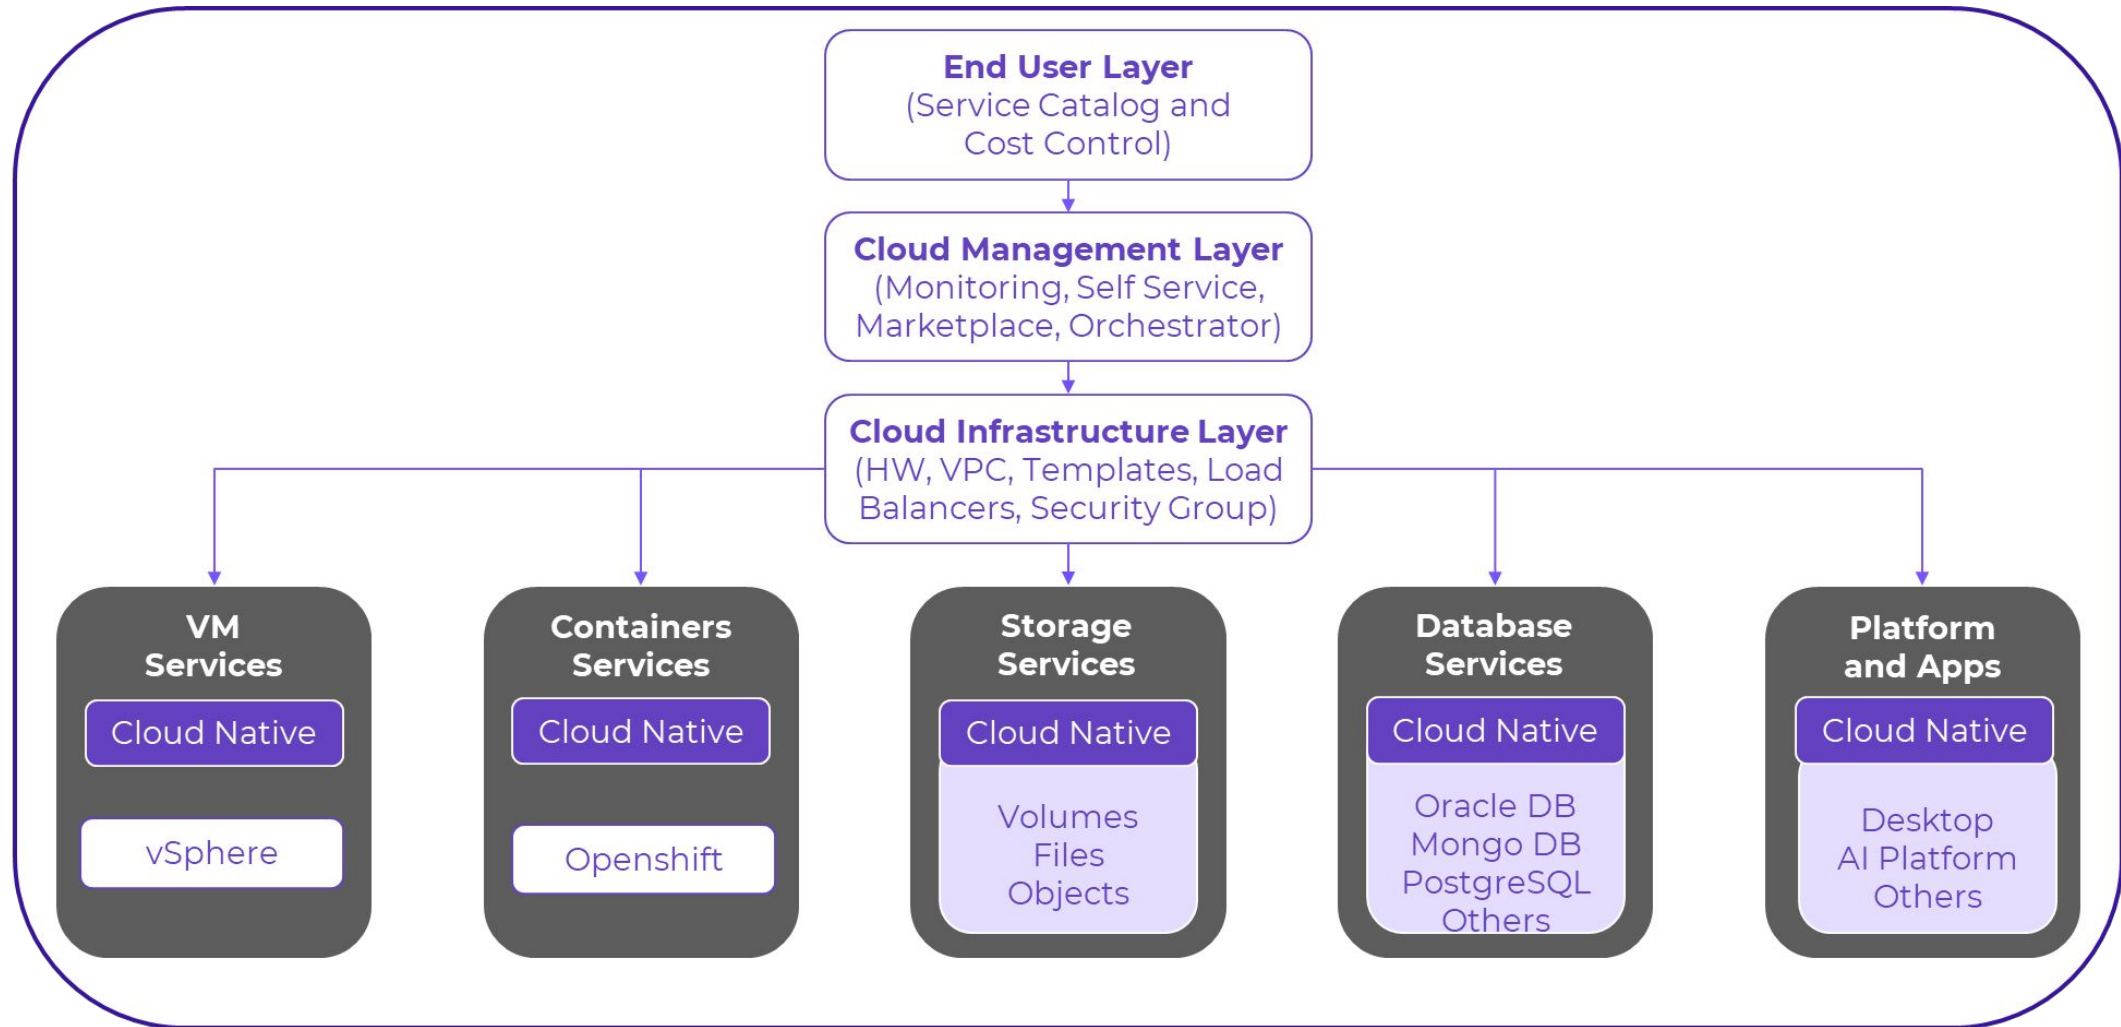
End User Layer
(Service Catalog and Cost Control)

Cloud Management Layer
(Monitoring, Self Service, Marketplace, Orchestrator)

Cloud Infrastructure Layer
(HW, VPC, Templates, Load Balancers, Security Group)

VM Services
Cloud Native
vSphere

Containers Services
Cloud Native
Openshift

Storage Services
Cloud Native
Volumes
Files
Objects

Database Services
Cloud Native
Oracle DB
Mongo DB
PostgreSQL
Others

Platform and Apps
Cloud Native
Desktop
AI Platform
Others